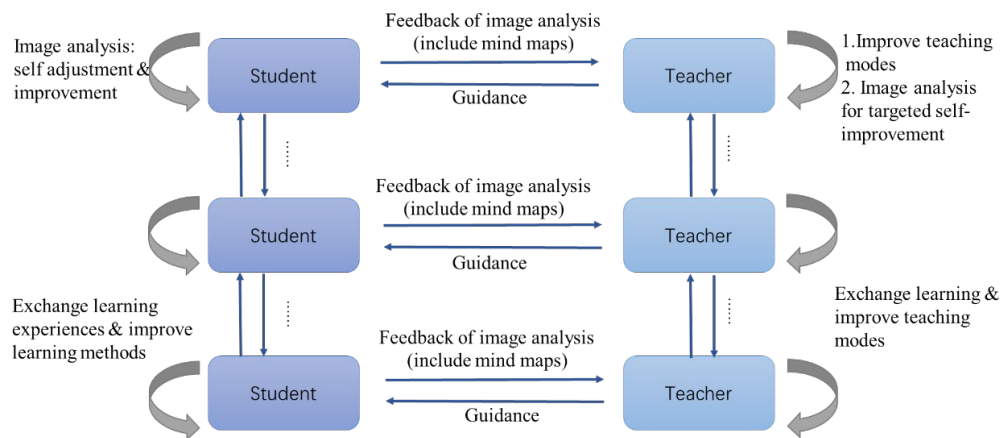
Image analysis: self adjustment & improvement

Student

Feedback of image analysis (include mind maps)

Guidance

Teacher

1.Improve teaching modes
2. Image analysis for targeted self-improvement

......

......

Student

Feedback of image analysis (include mind maps)

Guidance

Teacher

Exchange learning experiences & improve learning methods

......

......

Exchange learning & improve teaching modes

Student

Feedback of image analysis (include mind maps)

Guidance

Teacher